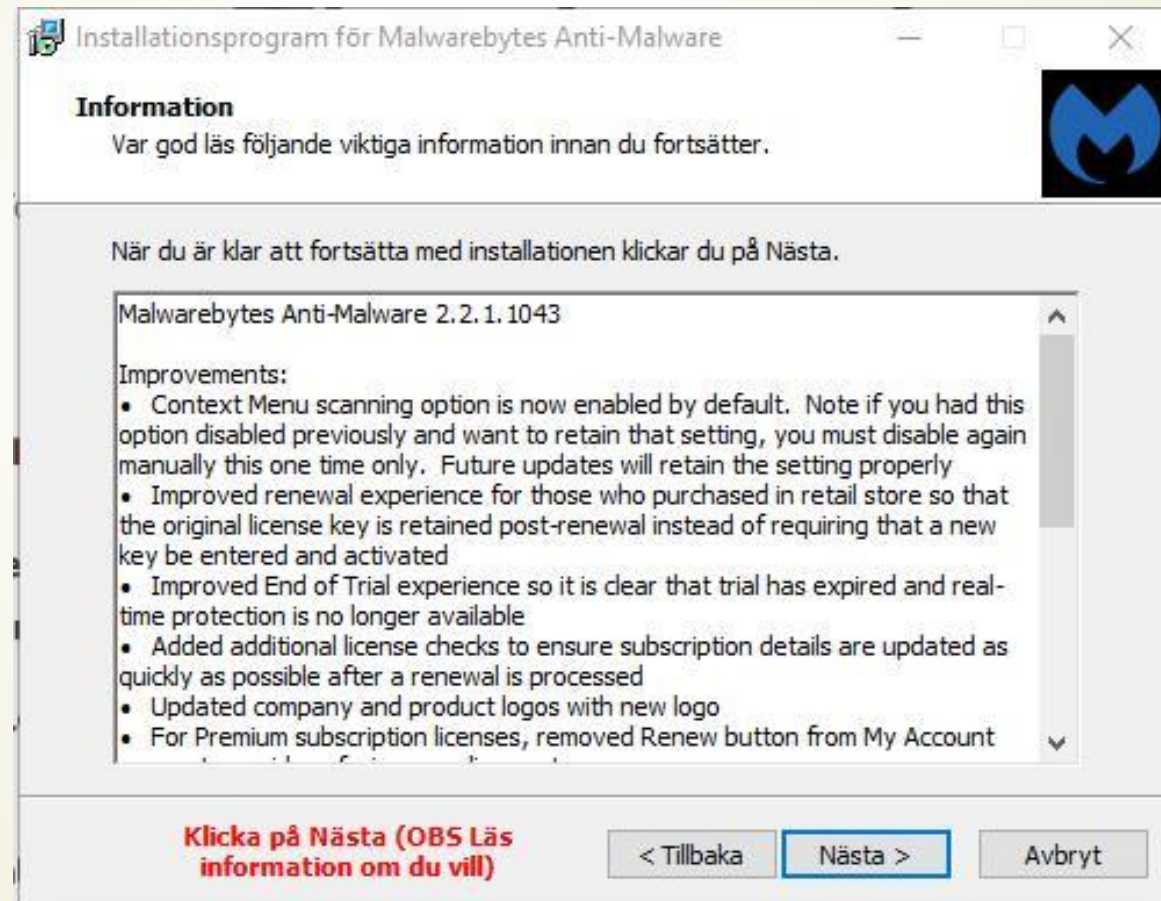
Installationsprogram för Malwarebytes Anti-Malware

Information
Var god läs följande viktiga information innan du fortsätter.

När du är klar att fortsätta med installationen klickar du på Nästa.

Malwarebytes Anti-Malware 2.2.1.1043

Improvements:
• Context Menu scanning option is now enabled by default. Note if you had this option disabled previously and want to retain that setting, you must disable again manually this one time only. Future updates will retain the setting properly
• Improved renewal experience for those who purchased in retail store so that the original license key is retained post-renewal instead of requiring that a new key be entered and activated
• Improved End of Trial experience so it is clear that trial has expired and real-time protection is no longer available
• Added additional license checks to ensure subscription details are updated as quickly as possible after a renewal is processed
• Updated company and product logos with new logo
• For Premium subscription licenses, removed Renew button from My Account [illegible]

Klicka på Nästa (OBS Läs information om du vill)

< Tillbaka

Nästa >

Avbryt